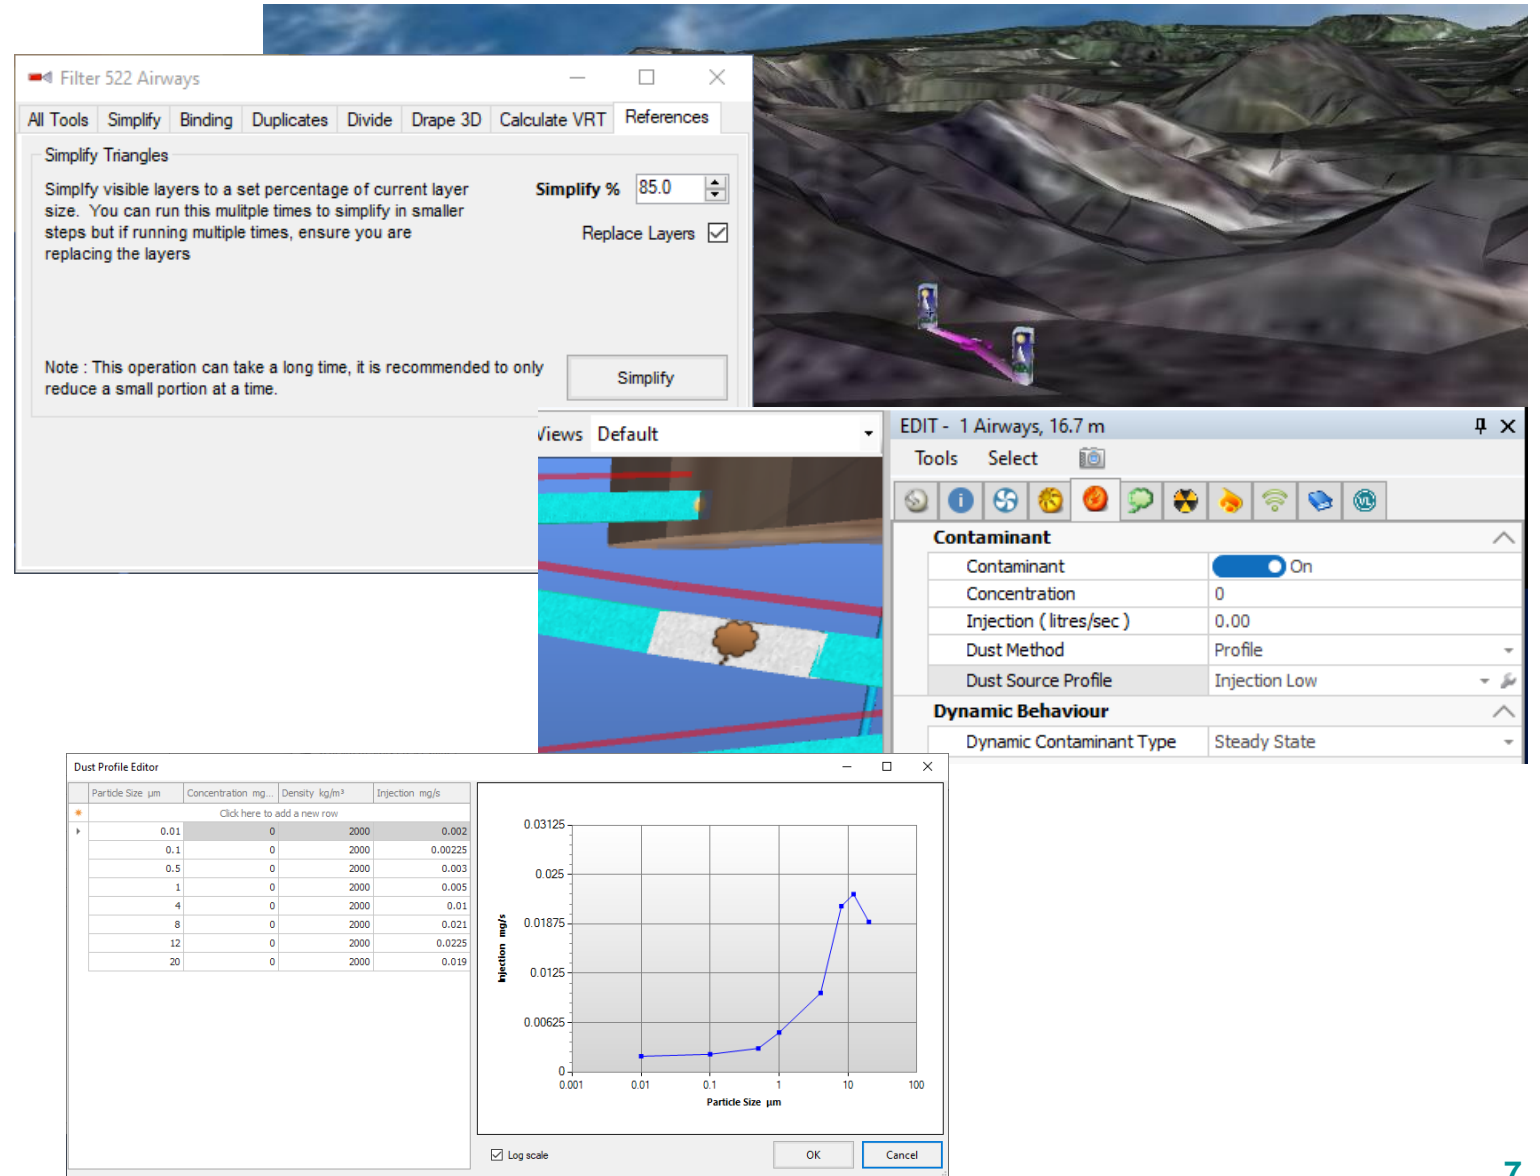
Filter 522 Airways

All Tools | Simplify | Binding | Duplicates | Divide | Drape 3D | Calculate VRT | References

Simplify Triangles

Simplfy visible layers to a set percentage of current layer size. You can run this mulitple times to simplify in smaller steps but if running multiple times, ensure you are replacing the layers

Simplify % 85.0

Replace Layers

Note : This operation can take a long time, it is recommended to only reduce a small portion at a time.

Simplify

Views Default

EDIT - 1 Airways, 16.7 m

Tools Select

Contaminant

| | |
|---|---|
| Contaminant | On |
| Concentration | 0 |
| Injection ( litres/sec ) | 0.00 |
| Dust Method | Profile |
| Dust Source Profile | Injection Low |

Dynamic Behaviour

| | |
|---|---|
| Dynamic Contaminant Type | Steady State |

Dust Profile Editor

| Particle Size µm | Concentration mg... | Density kg/m³ | Injection mg/s |
|---|---|---|---|
| Click here to add a new row | | | |
| 0.01 | 0 | 2000 | 0.002 |
| 0.1 | 0 | 2000 | 0.00225 |
| 0.5 | 0 | 2000 | 0.003 |
| 1 | 0 | 2000 | 0.005 |
| 4 | 0 | 2000 | 0.01 |
| 8 | 0 | 2000 | 0.021 |
| 12 | 0 | 2000 | 0.0225 |
| 20 | 0 | 2000 | 0.019 |

0.03125
0.025
0.01875
0.0125
0.00625
0
Injection mg/s
0.001 0.01 0.1 1 10 100
Particle Size µm

Log scale

OK Cancel

7